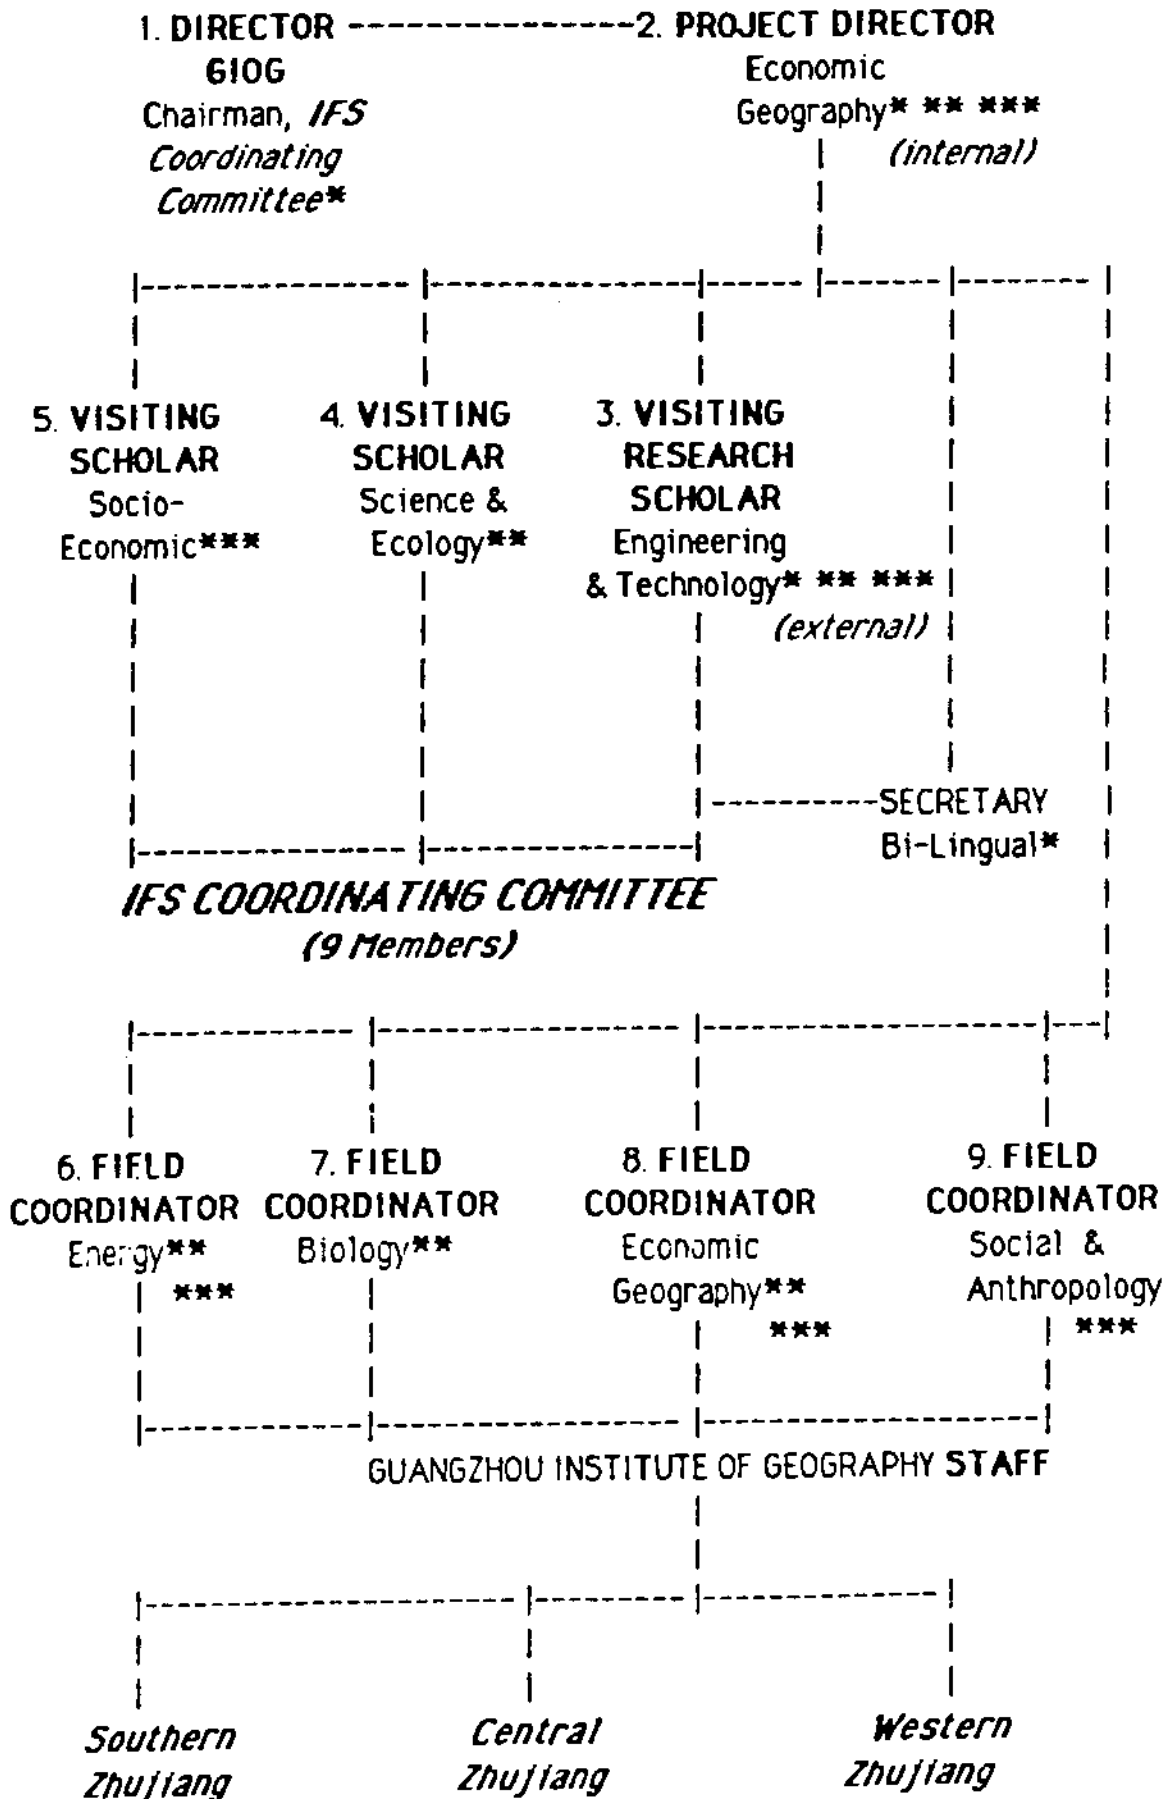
1. DIRECTOR
GIOG
Chairman, *IFS Coordinating Committee*\*

2. PROJECT DIRECTOR
Economic Geography\* \*\* \*\*\*
*(internal)*

5. VISITING SCHOLAR
Socio-Economic\*\*\*

4. VISITING SCHOLAR
Science & Ecology\*\*

3. VISITING RESEARCH SCHOLAR
Engineering & Technology\* \*\* \*\*\*
*(external)*

SECRETARY
Bi-Lingual\*

*IFS COORDINATING COMMITTEE*
*(9 Members)*

6. FIELD COORDINATOR
Energy\*\*
\*\*\*

7. FIELD COORDINATOR
Biology\*\*

8. FIELD COORDINATOR
Economic Geography\*\*
\*\*\*

9. FIELD COORDINATOR
Social & Anthropology
\*\*\*

GUANGZHOU INSTITUTE OF GEOGRAPHY STAFF

*Southern Zhujiang*

*Central Zhujiang*

*Western Zhujiang*